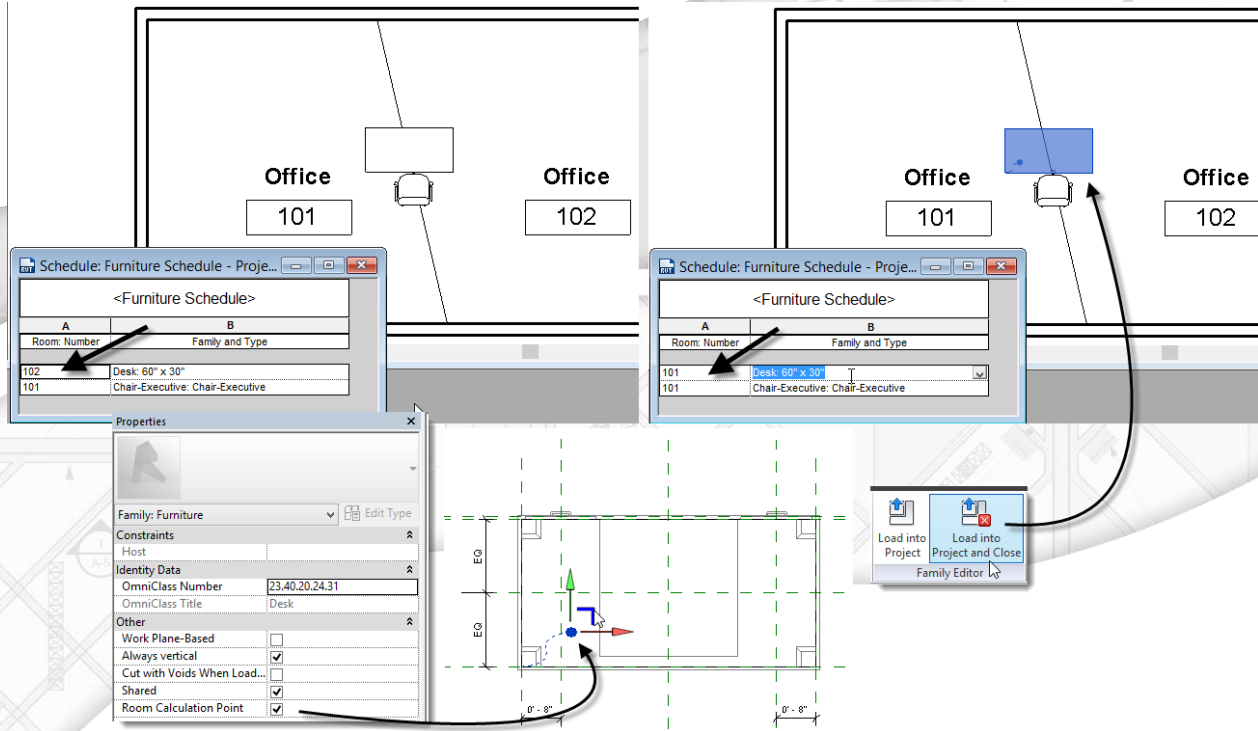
Office
101
Office
102

Schedule: Furniture Schedule - Proje...

<Furniture Schedule>

| A | B |
|---|---|
| Room: Number | Family and Type |
| 102 | Desk: 60" x 30" |
| 101 | Chair-Executive: Chair-Executive |

Office
101
Office
102

Schedule: Furniture Schedule - Proje...

<Furniture Schedule>

| A | B |
|---|---|
| Room: Number | Family and Type |
| 101 | Desk: 60" x 30" |
| 101 | Chair-Executive: Chair-Executive |

Properties

Family: Furniture
Edit Type

| Constraints | |
|---|---|
| Host | |
| Identity Data | |
| OmniClass Number | 23.40.20.24.31 |
| OmniClass Title | Desk |
| Other | |
| Work Plane-Based | ☐ |
| Always vertical | ☑ |
| Cut with Voids When Load... | ☐ |
| Shared | ☑ |
| Room Calculation Point | ☑ |

EQ
EQ
0' - 8"
0' - 8"

Load into Project
Load into Project and Close
Family Editor